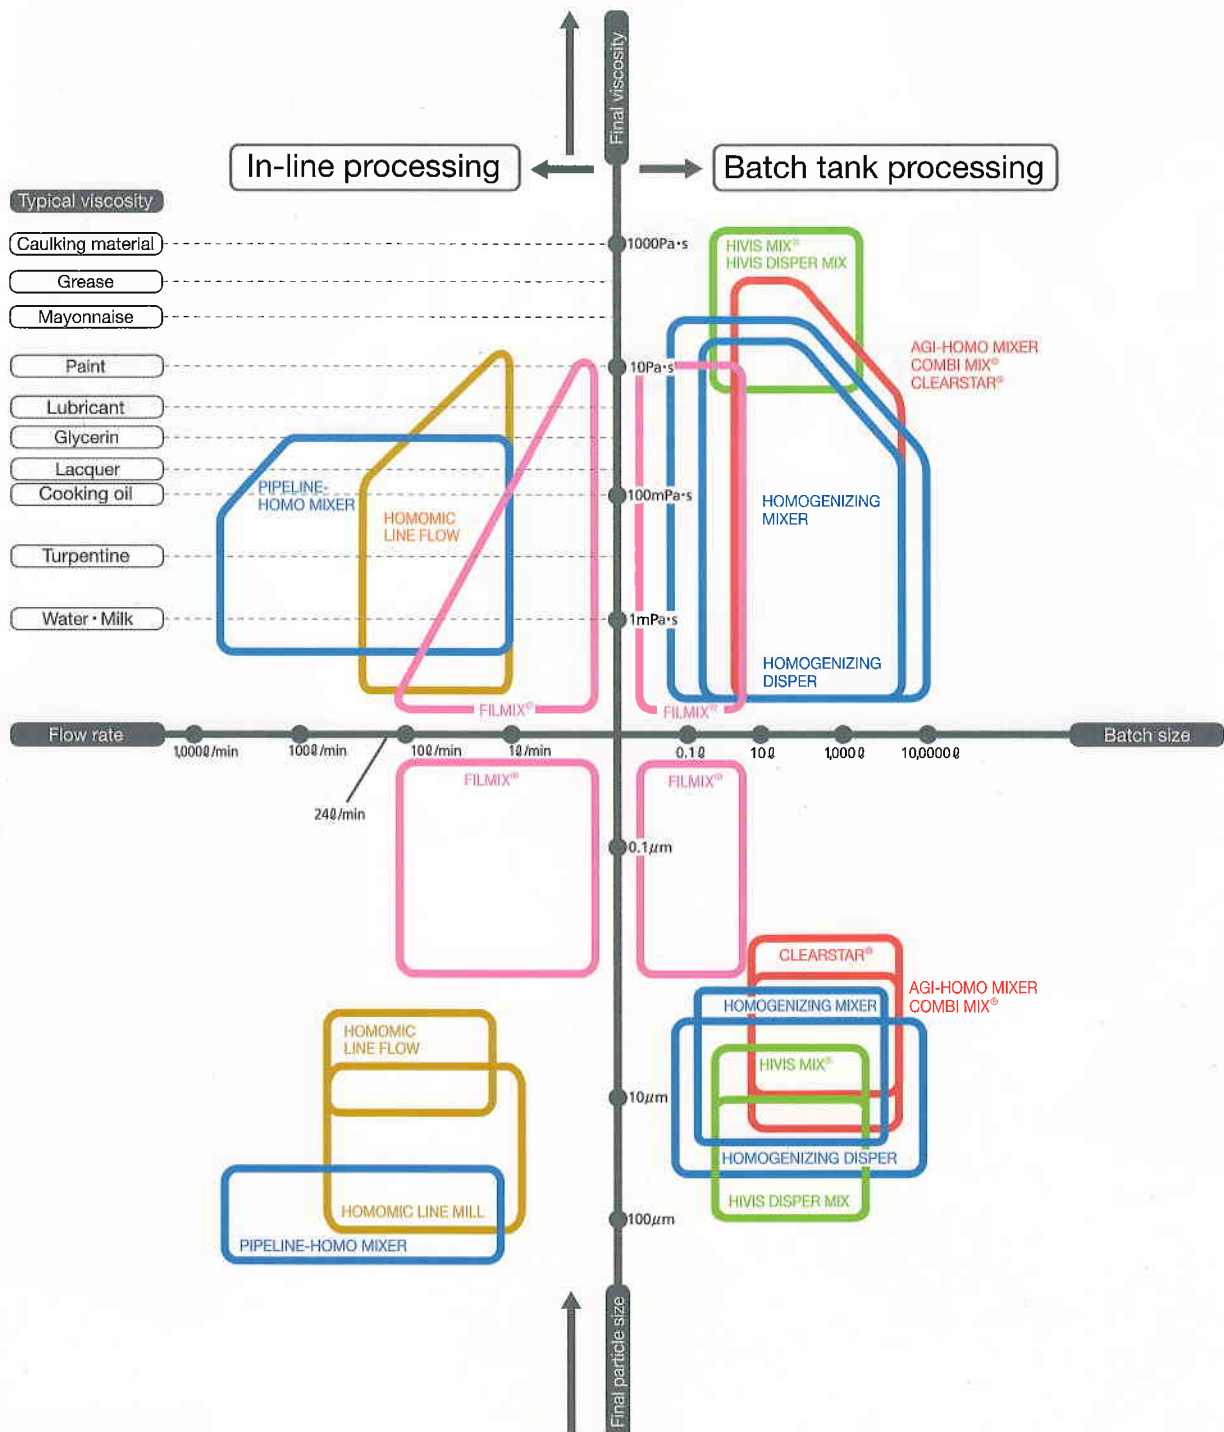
Final viscosity

In-line processing

Batch tank processing

Typical viscosity

Caulking material

Grease

Mayonnaise

Paint

Lubricant

Glycerin

Lacquer

Cooking oil

Turpentine

Water・Milk

1000Pa・s

10Pa・s

100mPa・s

1mPa・s

HIVIS MIX®
HIVIS DISPER MIX

AGI-HOMO MIXER
COMBI MIX®
CLEARSTAR®

HOMOGENIZING MIXER

HOMOGENIZING DISPER

PIPELINE-HOMO MIXER

HOMOMIC LINE FLOW

FILMIX®

FILMIX®

Flow rate

1,000ℓ/min

100ℓ/min

10ℓ/min

1ℓ/min

240ℓ/min

0.1ℓ

10ℓ

1,000ℓ

10,0000ℓ

Batch size

FILMIX®

FILMIX®

0.1μm

CLEARSTAR®

AGI-HOMO MIXER
COMBI MIX®

HOMOGENIZING MIXER

HIVIS MIX®

HOMOMIC LINE FLOW

10μm

HOMOGENIZING DISPER

HIVIS DISPER MIX

HOMOMIC LINE MILL

PIPELINE-HOMO MIXER

100μm

Final particle size